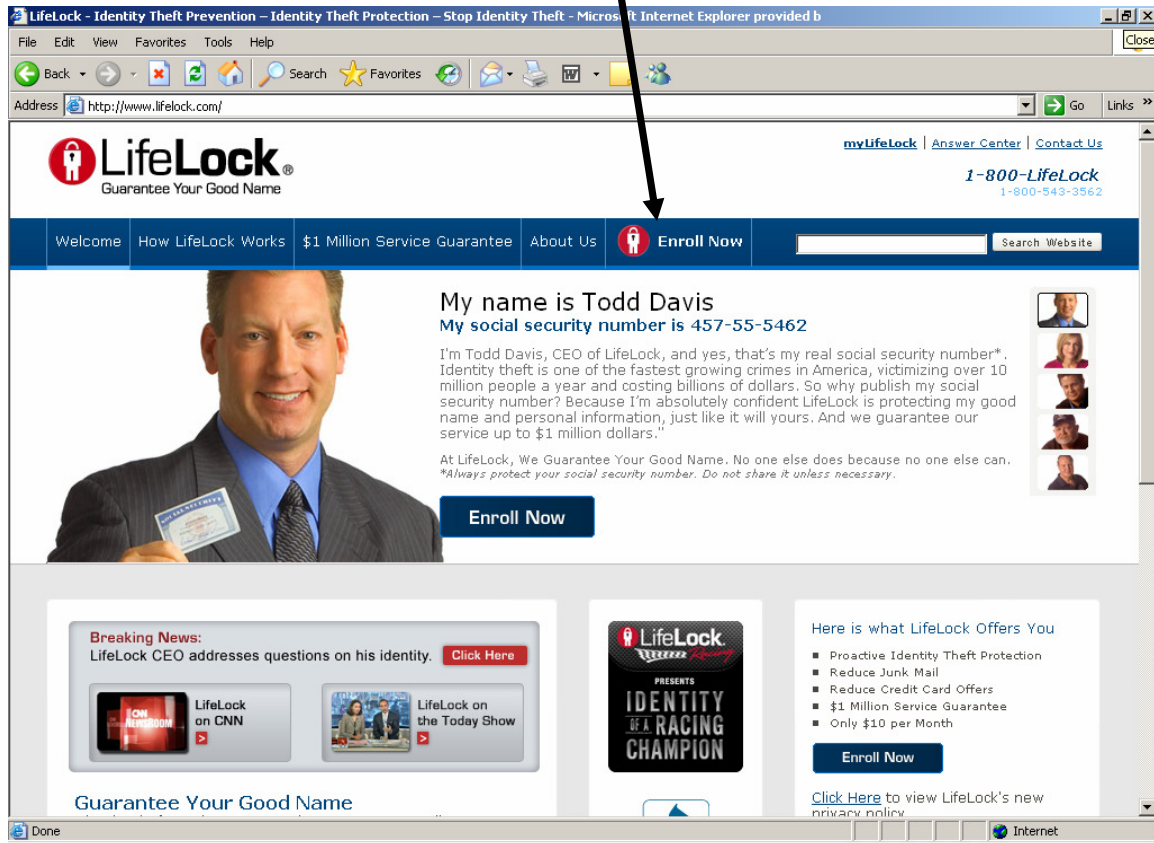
LifeLock - Identity Theft Prevention – Identity Theft Protection – Stop Identity Theft - Microsoft Internet Explorer provided b

Close

File Edit View Favorites Tools Help

Back Search Favorites

Address http://www.lifelock.com/ Go Links »

LifeLock®
Guarantee Your Good Name

myLifeLock | Answer Center | Contact Us

1-800-LifeLock
1-800-543-3562

Welcome How LifeLock Works $1 Million Service Guarantee About Us Enroll Now Search Website

My name is Todd Davis
My social security number is 457-55-5462

I'm Todd Davis, CEO of LifeLock, and yes, that's my real social security number*. Identity theft is one of the fastest growing crimes in America, victimizing over 10 million people a year and costing billions of dollars. So why publish my social security number? Because I'm absolutely confident LifeLock is protecting my good name and personal information, just like it will yours. And we guarantee our service up to $1 million dollars."

At LifeLock, We Guarantee Your Good Name. No one else does because no one else can.
*Always protect your social security number. Do not share it unless necessary.

Enroll Now

Breaking News:
LifeLock CEO addresses questions on his identity. Click Here

LifeLock on CNN

LifeLock on the Today Show

Guarantee Your Good Name

LifeLock Racing
PRESENTS
IDENTITY OF A RACING CHAMPION

Here is what LifeLock Offers You
Proactive Identity Theft Protection
Reduce Junk Mail
Reduce Credit Card Offers
$1 Million Service Guarantee
Only $10 per Month

Enroll Now

Click Here to view LifeLock's new privacy policy

Done Internet